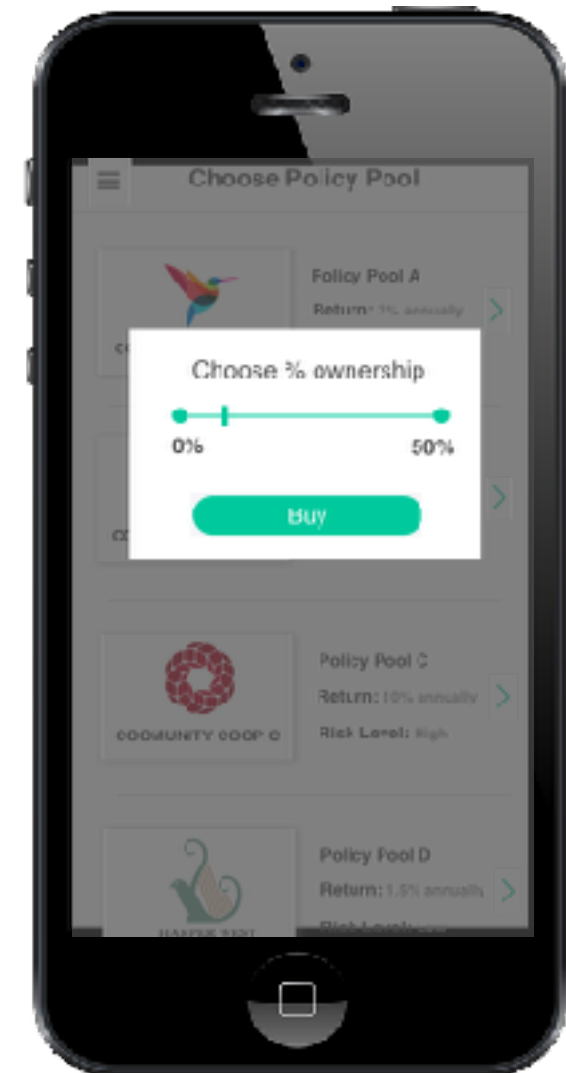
Choose Policy Pool

Policy Pool A
Return: 7% annually

CO

Choose % ownership

0%

50%

Buy

CO

Policy Pool C
Return: 10% annually
Risk Level: High

COOMUNITY COOP C

Policy Pool D
Return: 1.5% annually
Risk Level: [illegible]

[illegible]